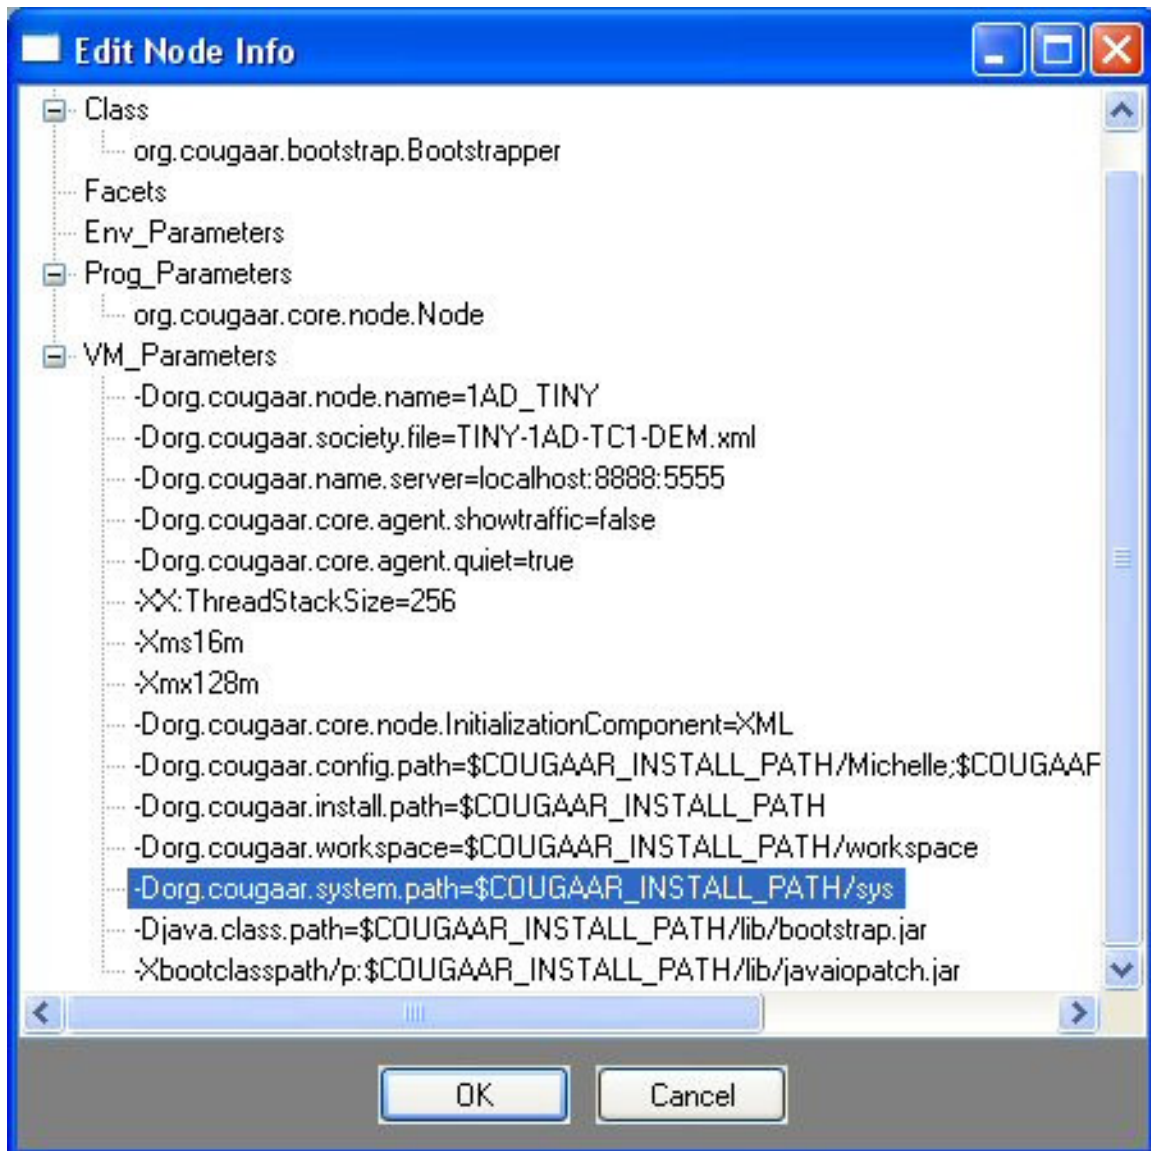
Edit Node Info

Class
org.cougaar.bootstrap.Bootstrapper
Facets
Env_Parameters
Prog_Parameters
org.cougaar.core.node.Node
VM_Parameters
-Dorg.cougaar.node.name=1AD_TINY
-Dorg.cougaar.society.file=TINY-1AD-TC1-DEM.xml
-Dorg.cougaar.name.server=localhost:8888:5555
-Dorg.cougaar.core.agent.showtraffic=false
-Dorg.cougaar.core.agent.quiet=true
-XX:ThreadStackSize=256
-Xms16m
-Xmx128m
-Dorg.cougaar.core.node.InitializationComponent=XML
-Dorg.cougaar.config.path=$COUGAAR_INSTALL_PATH/Michelle;$COUGAAF
-Dorg.cougaar.install.path=$COUGAAR_INSTALL_PATH
-Dorg.cougaar.workspace=$COUGAAR_INSTALL_PATH/workspace
-Dorg.cougaar.system.path=$COUGAAR_INSTALL_PATH/sys
-Djava.class.path=$COUGAAR_INSTALL_PATH/lib/bootstrap.jar
-Xbootclasspath/p:$COUGAAR_INSTALL_PATH/lib/javaiopatch.jar

OK
Cancel